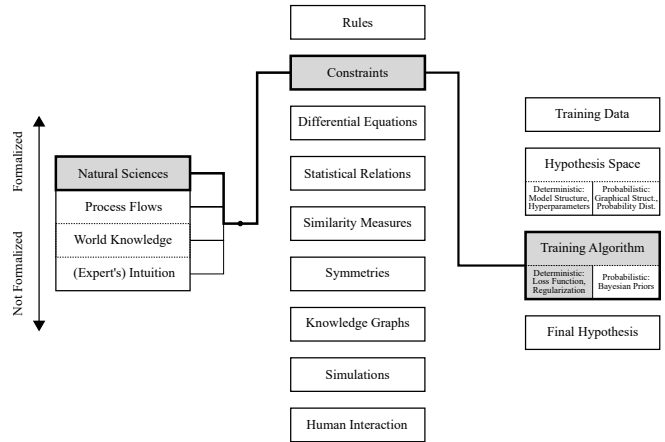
Formalized

Not Formalized

Natural Sciences

Process Flows

World Knowledge

(Expert's) Intuition

Rules

Constraints

Differential Equations

Statistical Relations

Similarity Measures

Symmetries

Knowledge Graphs

Simulations

Human Interaction

Training Data

Hypothesis Space

Deterministic: Model Structure, Hyperparameters

Probabilistic: Graphical Struct., Probability Dist.

Training Algorithm

Deterministic: Loss Function, Regularization

Probabilistic: Bayesian Priors

Final Hypothesis